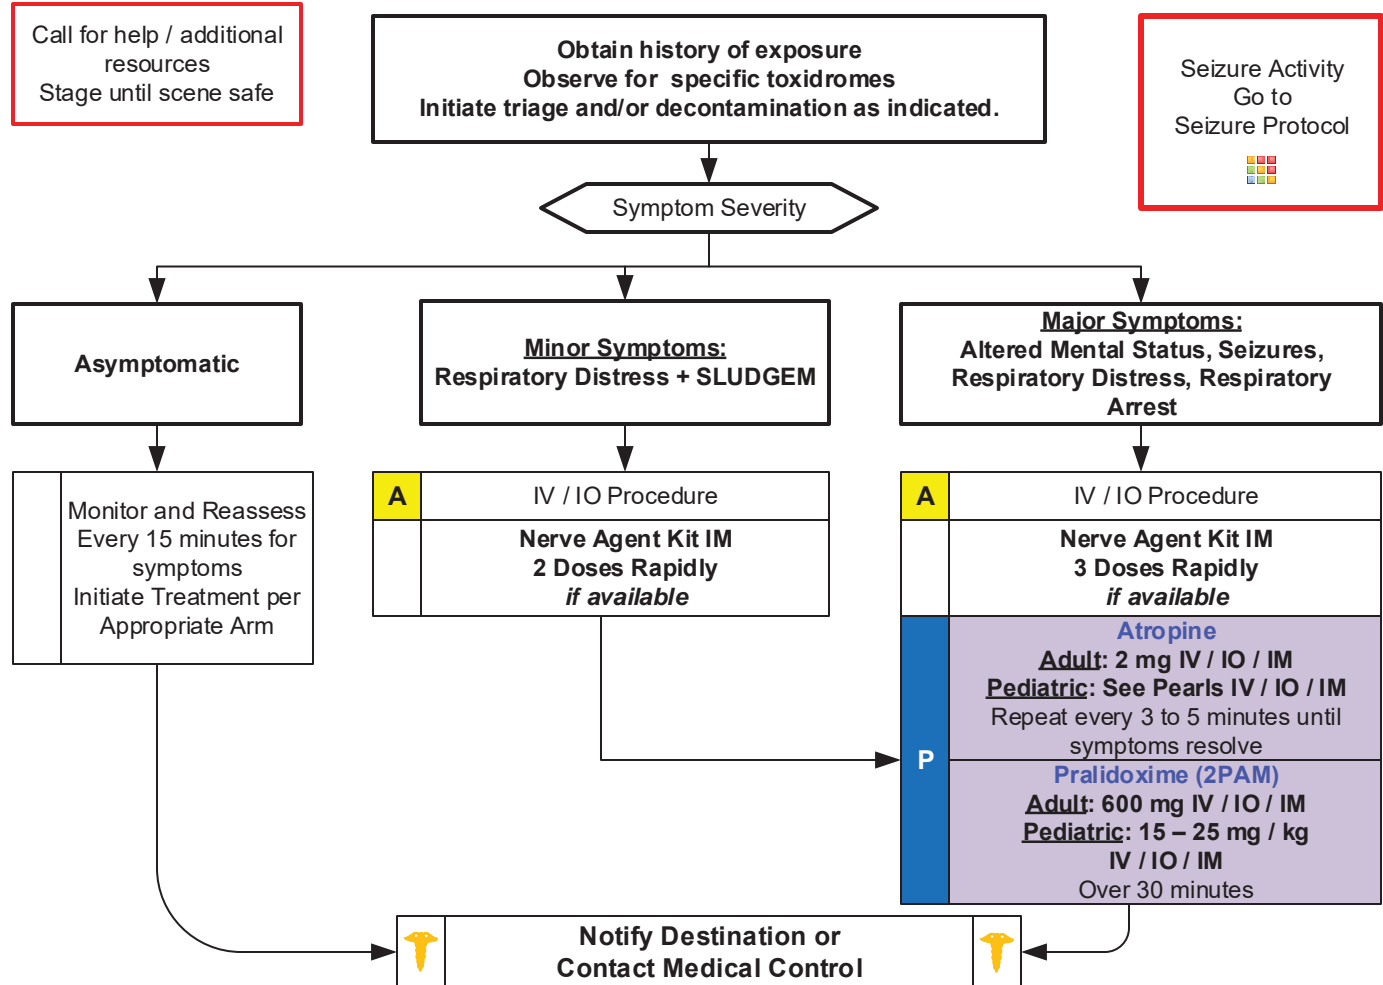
Call for help / additional resources
Stage until scene safe

Obtain history of exposure
Observe for specific toxidromes
Initiate triage and/or decontamination as indicated.

Seizure Activity
Go to
Seizure Protocol

Symptom Severity

Asymptomatic

Minor Symptoms:
Respiratory Distress + SLUDGEM

Major Symptoms:
Altered Mental Status, Seizures, Respiratory Distress, Respiratory Arrest

Monitor and Reassess Every 15 minutes for symptoms
Initiate Treatment per Appropriate Arm

A
IV / IO Procedure

Nerve Agent Kit IM
2 Doses Rapidly
*if available*

A
IV / IO Procedure

Nerve Agent Kit IM
3 Doses Rapidly
*if available*

P

Atropine
Adult: 2 mg IV / IO / IM
Pediatric: See Pearls IV / IO / IM
Repeat every 3 to 5 minutes until symptoms resolve

Pralidoxime (2PAM)
Adult: 600 mg IV / IO / IM
Pediatric: 15 – 25 mg / kg IV / IO / IM
Over 30 minutes

Notify Destination or
Contact Medical Control